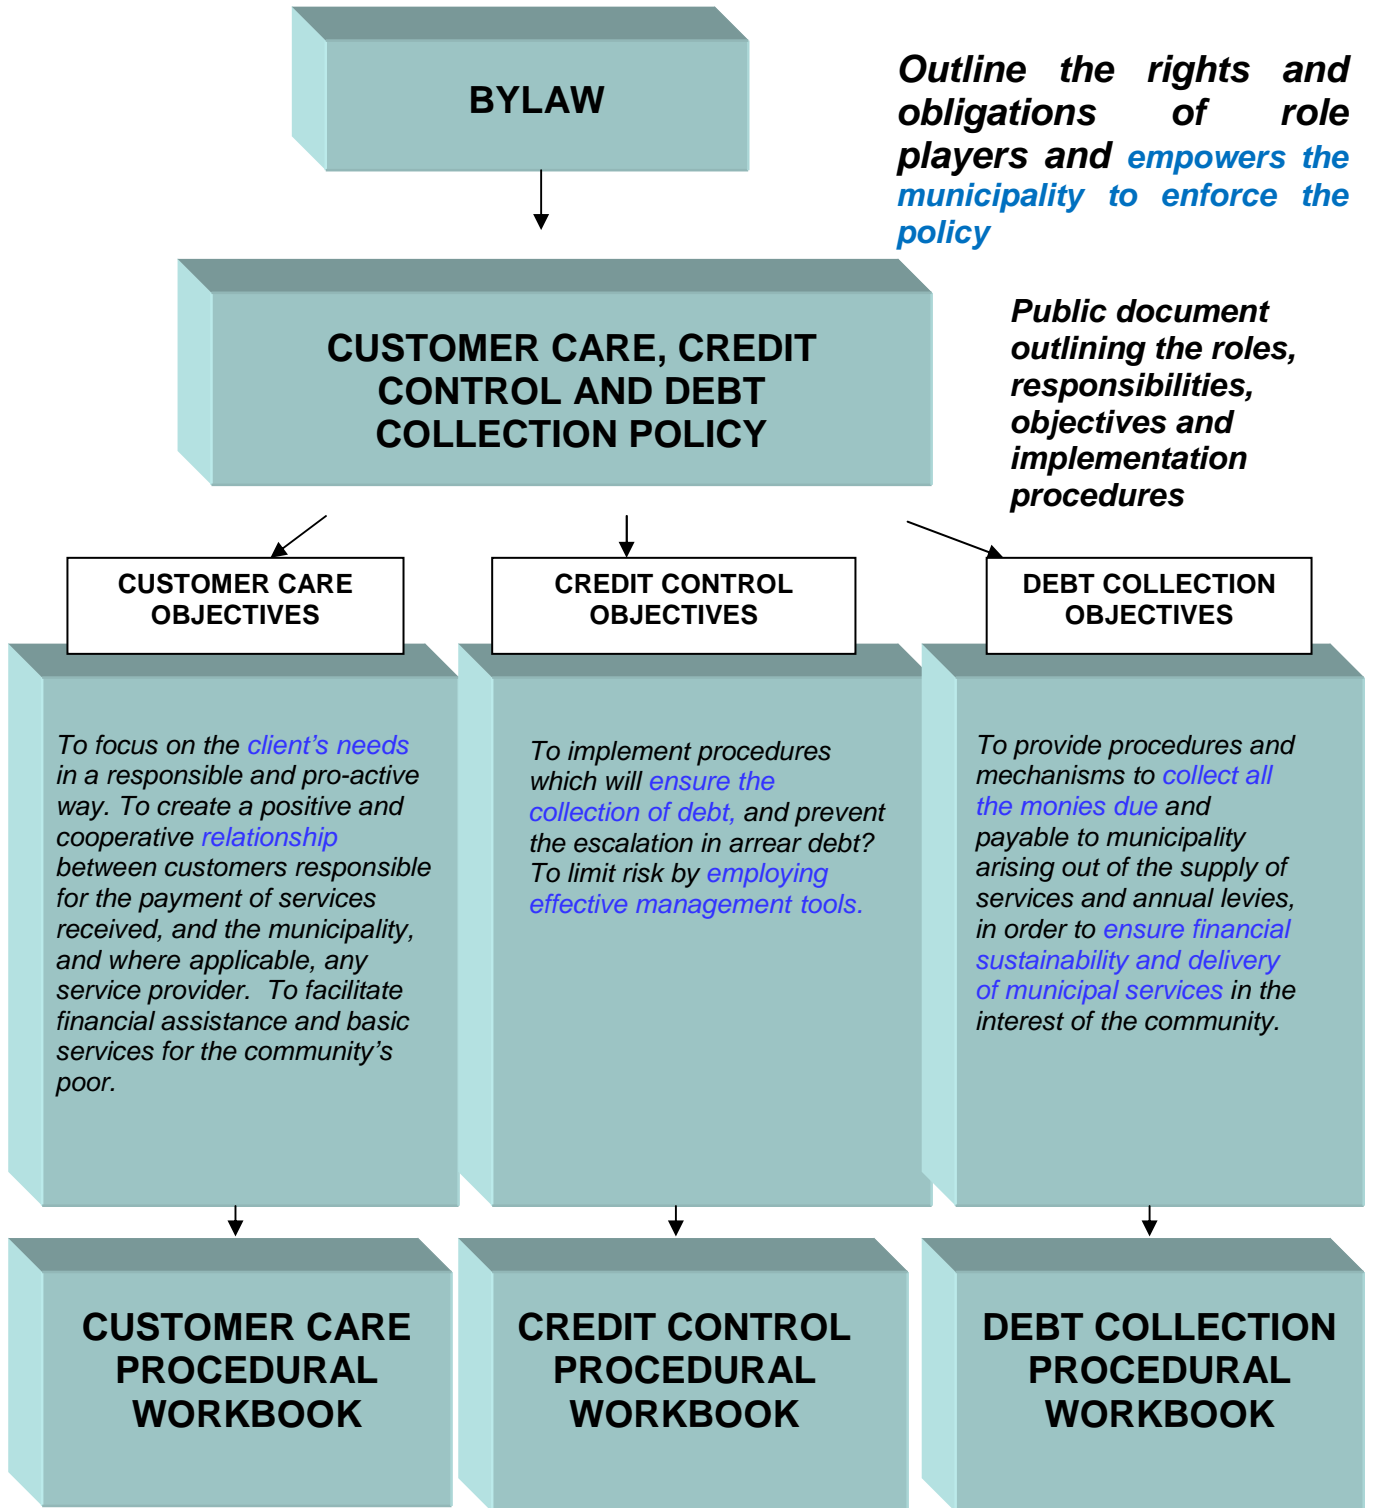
BYLAW

Outline the rights and obligations of role players and empowers the municipality to enforce the policy

CUSTOMER CARE, CREDIT CONTROL AND DEBT COLLECTION POLICY

Public document outlining the roles, responsibilities, objectives and implementation procedures

CUSTOMER CARE OBJECTIVES

CREDIT CONTROL OBJECTIVES

DEBT COLLECTION OBJECTIVES

To focus on the client's needs in a responsible and pro-active way. To create a positive and cooperative relationship between customers responsible for the payment of services received, and the municipality, and where applicable, any service provider. To facilitate financial assistance and basic services for the community's poor.

To implement procedures which will ensure the collection of debt, and prevent the escalation in arrear debt? To limit risk by employing effective management tools.

To provide procedures and mechanisms to collect all the monies due and payable to municipality arising out of the supply of services and annual levies, in order to ensure financial sustainability and delivery of municipal services in the interest of the community.

CUSTOMER CARE PROCEDURAL WORKBOOK

CREDIT CONTROL PROCEDURAL WORKBOOK

DEBT COLLECTION PROCEDURAL WORKBOOK